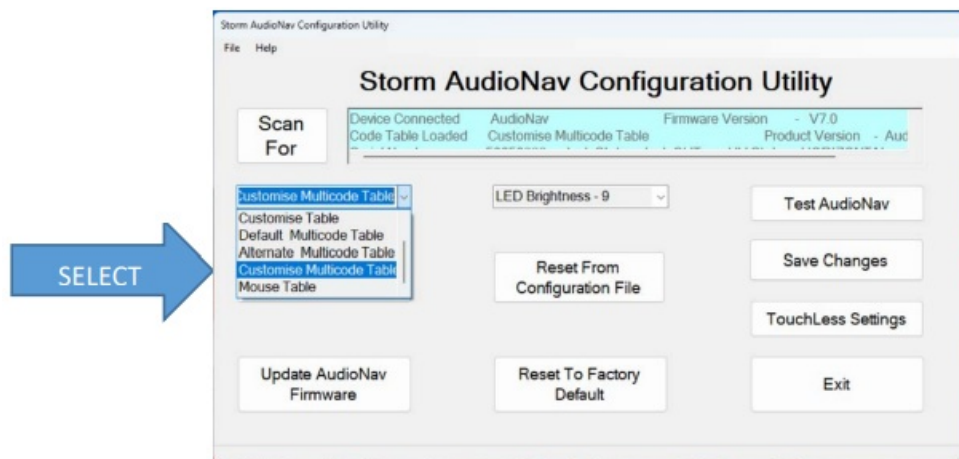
Storm AudioNav Configuration Utility
File Help

Storm AudioNav Configuration Utility

Scan For

Device Connected AudioNav Firmware Version - V7.0
Code Table Loaded Customise Multicode Table Product Version - Aud
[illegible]

Customise Multicode Table
Customise Table
Default Multicode Table
Alternate Multicode Table
Customise Multicode Table
Mouse Table

SELECT

LED Brightness - 9

Test AudioNav

Reset From Configuration File

Save Changes

TouchLess Settings

Update AudioNav Firmware

Reset To Factory Default

Exit